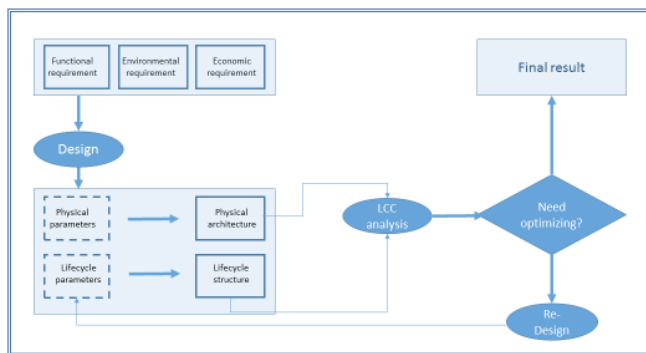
Functional requirement

Environmental requirement

Economic requirement

Design

Physical parameters

Physical architecture

Lifecycle parameters

Lifecycle structure

LCC analysis

Need optimizing?

Final result

Re-Design